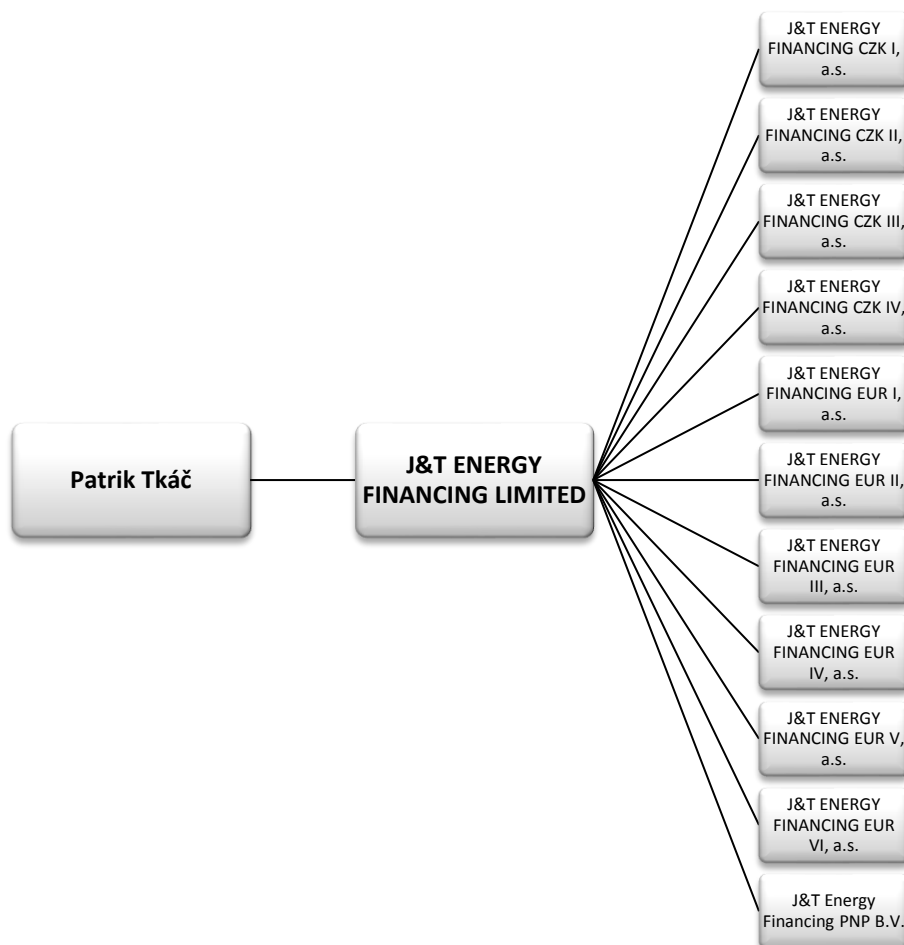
Patrik Tkáč

J&T ENERGY FINANCING LIMITED

J&T ENERGY FINANCING CZK I, a.s.

J&T ENERGY FINANCING CZK II, a.s.

J&T ENERGY FINANCING CZK III, a.s.

J&T ENERGY FINANCING CZK IV, a.s.

J&T ENERGY FINANCING EUR I, a.s.

J&T ENERGY FINANCING EUR II, a.s.

J&T ENERGY FINANCING EUR III, a.s.

J&T ENERGY FINANCING EUR IV, a.s.

J&T ENERGY FINANCING EUR V, a.s.

J&T ENERGY FINANCING EUR VI, a.s.

J&T Energy Financing PNP B.V.